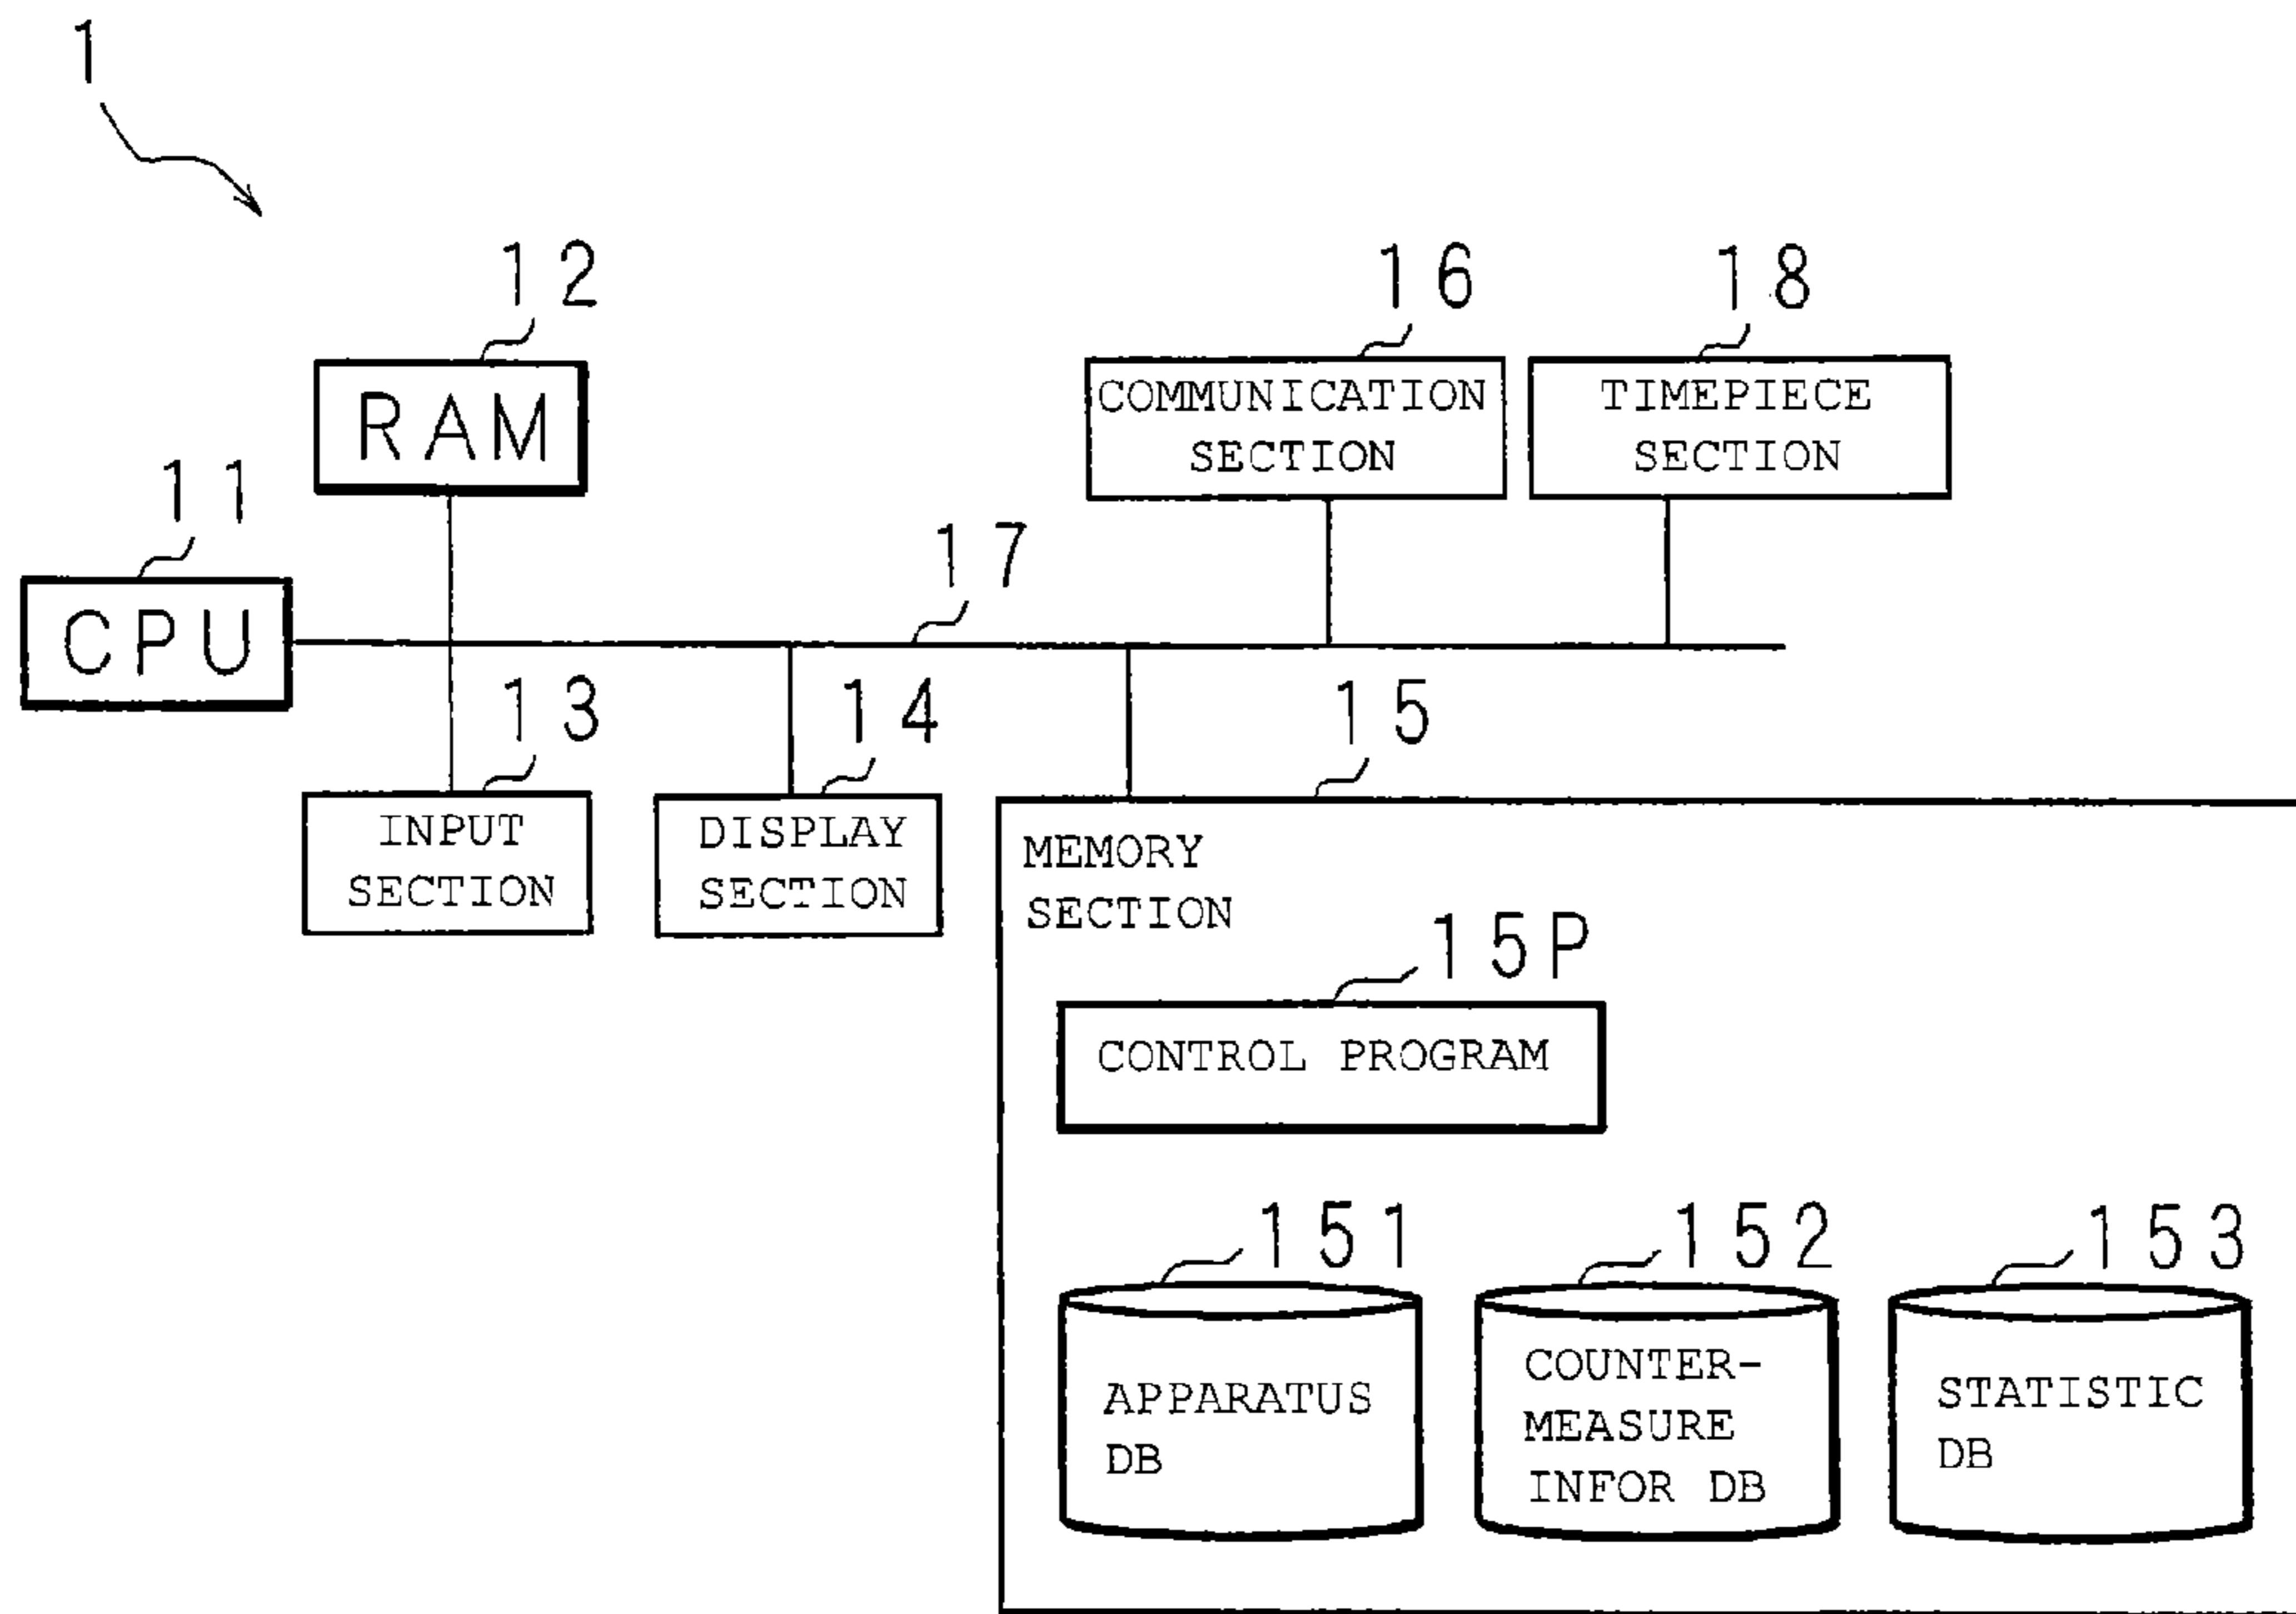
1

12

RAM

16

COMMUNICATION SECTION

18

TIMEPIECE SECTION

11

CPU

17

13

INPUT SECTION

14

DISPLAY SECTION

15

MEMORY SECTION

15P

CONTROL PROGRAM

151

APPARATUS DB

152

COUNTER-MEASURE INFOR DB

153

STATISTIC DB